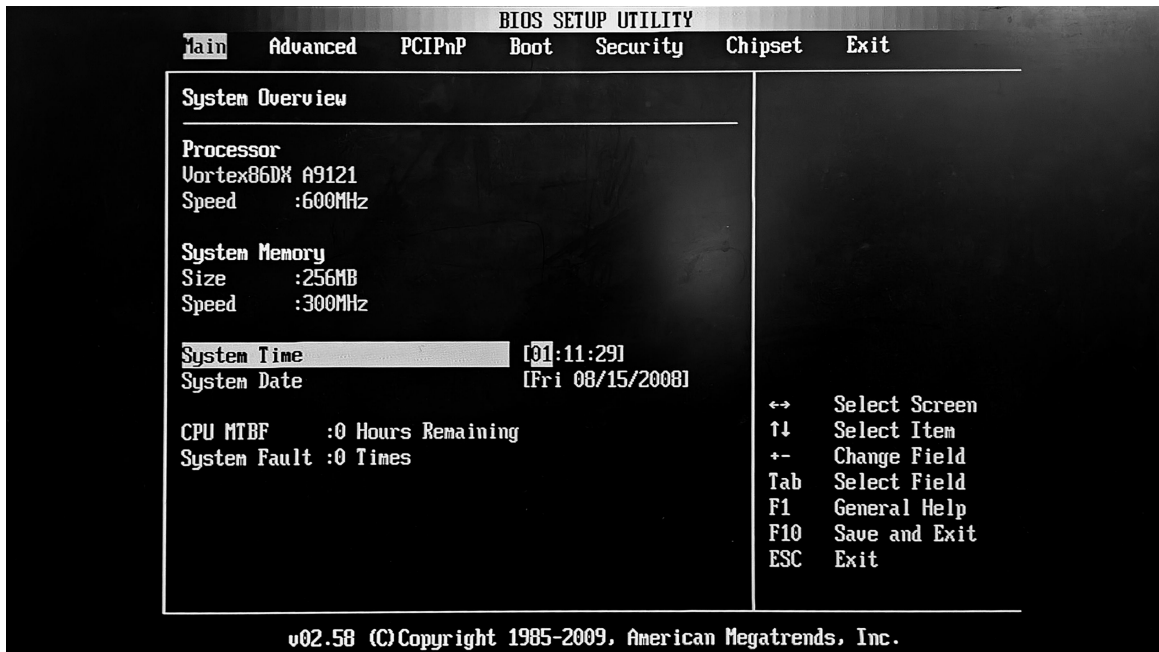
BIOS SETUP UTILITY

Main Advanced PCIPnP Boot Security Chipset Exit

System Overview

Processor
Vortex86DX A9121
Speed :600MHz

System Memory
Size :256MB
Speed :300MHz

System Time [01:11:29]
System Date [Fri 08/15/2008]

CPU MTBF :0 Hours Remaining
System Fault :0 Times

↔ Select Screen
↑↓ Select Item
+- Change Field
Tab Select Field
F1 General Help
F10 Save and Exit
ESC Exit

v02.58 (C)Copyright 1985-2009, American Megatrends, Inc.